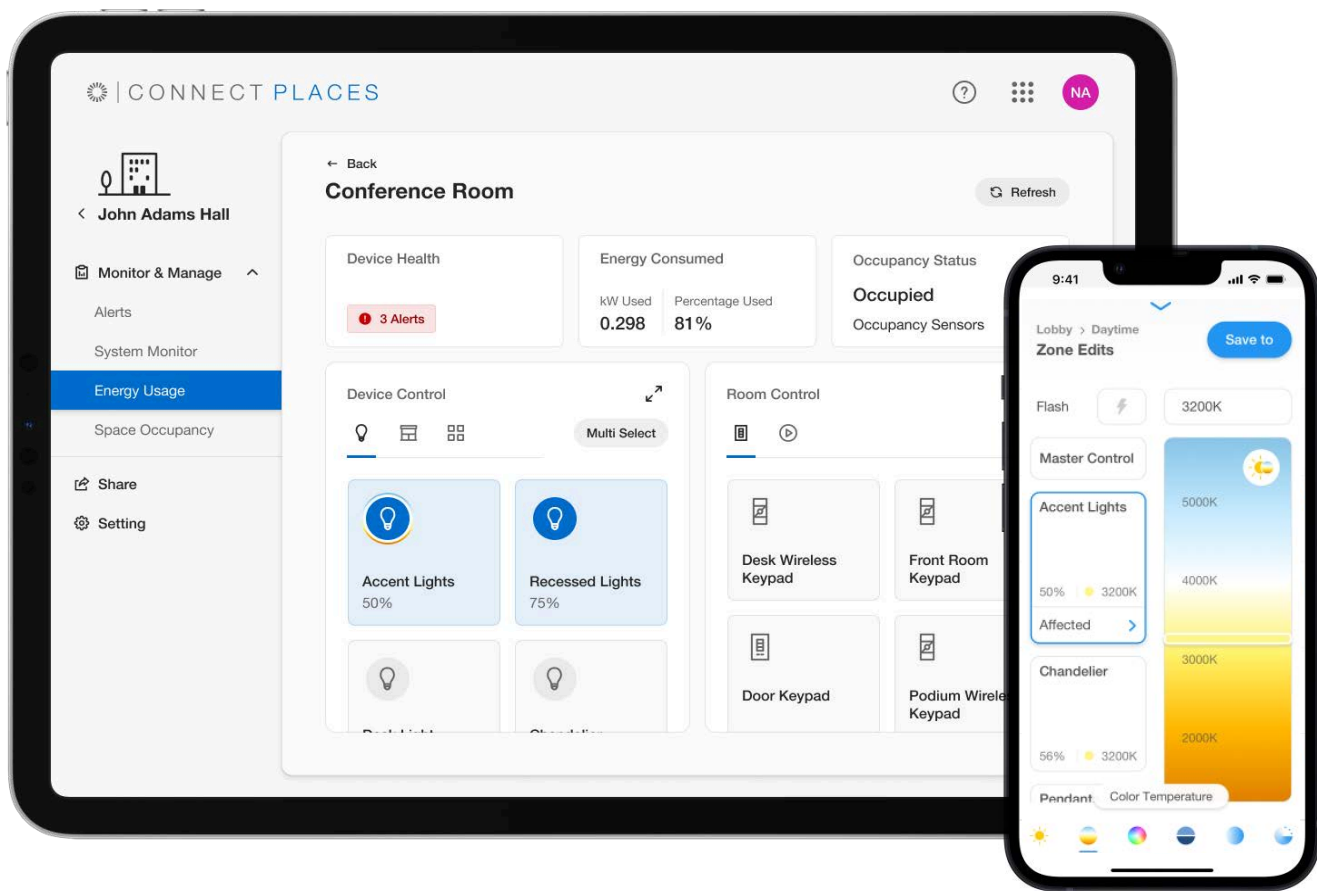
CONNECT PLACES

NA

John Adams Hall

Monitor & Manage

Alerts

System Monitor

Energy Usage

Space Occupancy

Share

Setting

← Back

Conference Room

Refresh

Device Health

3 Alerts

Energy Consumed

kW Used 0.298

Percentage Used 81%

Occupancy Status

Occupied

Occupancy Sensors

Device Control

Multi Select

Accent Lights 50%

Recessed Lights 75%

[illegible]

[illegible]

Room Control

Desk Wireless Keypad

Front Room Keypad

Door Keypad

Podium Wirele Keypad

9:41

Lobby > Daytime

Zone Edits

Save to

Flash

3200K

Master Control

Accent Lights

50% 3200K

Affected

Chandelier

56% 3200K

Pendant

Color Temperature

5000K

4000K

3000K

2000K